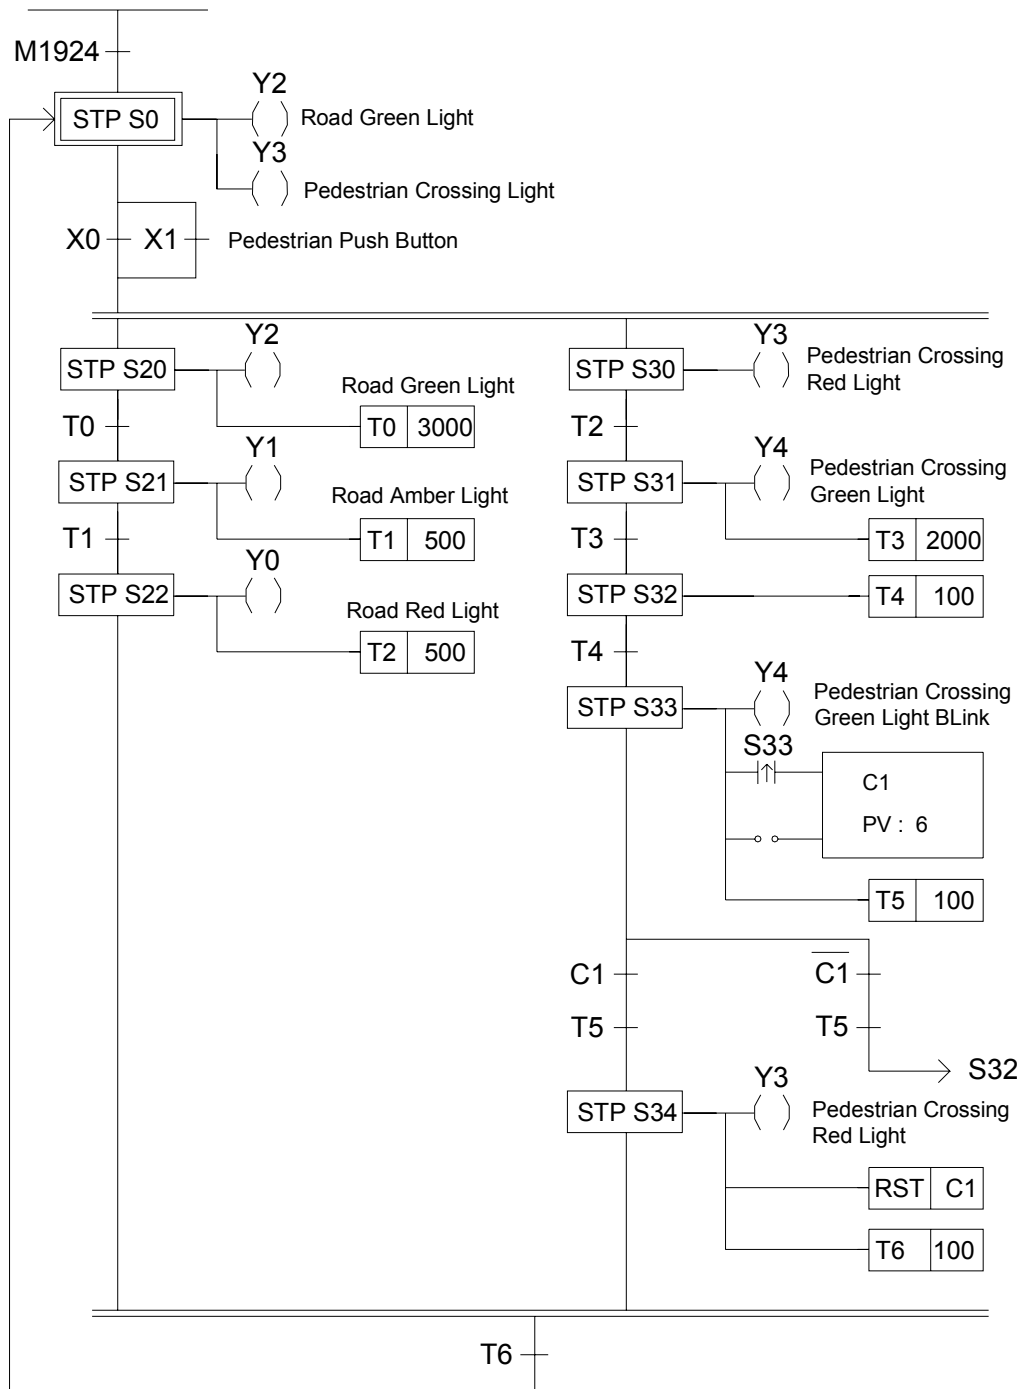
M1924

STP S0

Y2

Road Green Light

Y3

Pedestrian Crossing Light

X0 X1 Pedestrian Push Button

STP S20

Y2

Road Green Light

T0 3000

T0

STP S21

Y1

Road Amber Light

T1 500

T1

STP S22

Y0

Road Red Light

T2 500

STP S30

Y3

Pedestrian Crossing Red Light

T2

STP S31

Y4

Pedestrian Crossing Green Light

T3 2000

T3

STP S32

T4 100

T4

STP S33

Y4

Pedestrian Crossing Green Light BLink

S33

C1

PV : 6

T5 100

C1

T5

$\overline{C1}$

T5

S32

STP S34

Y3

Pedestrian Crossing Red Light

RST C1

T6 100

T6